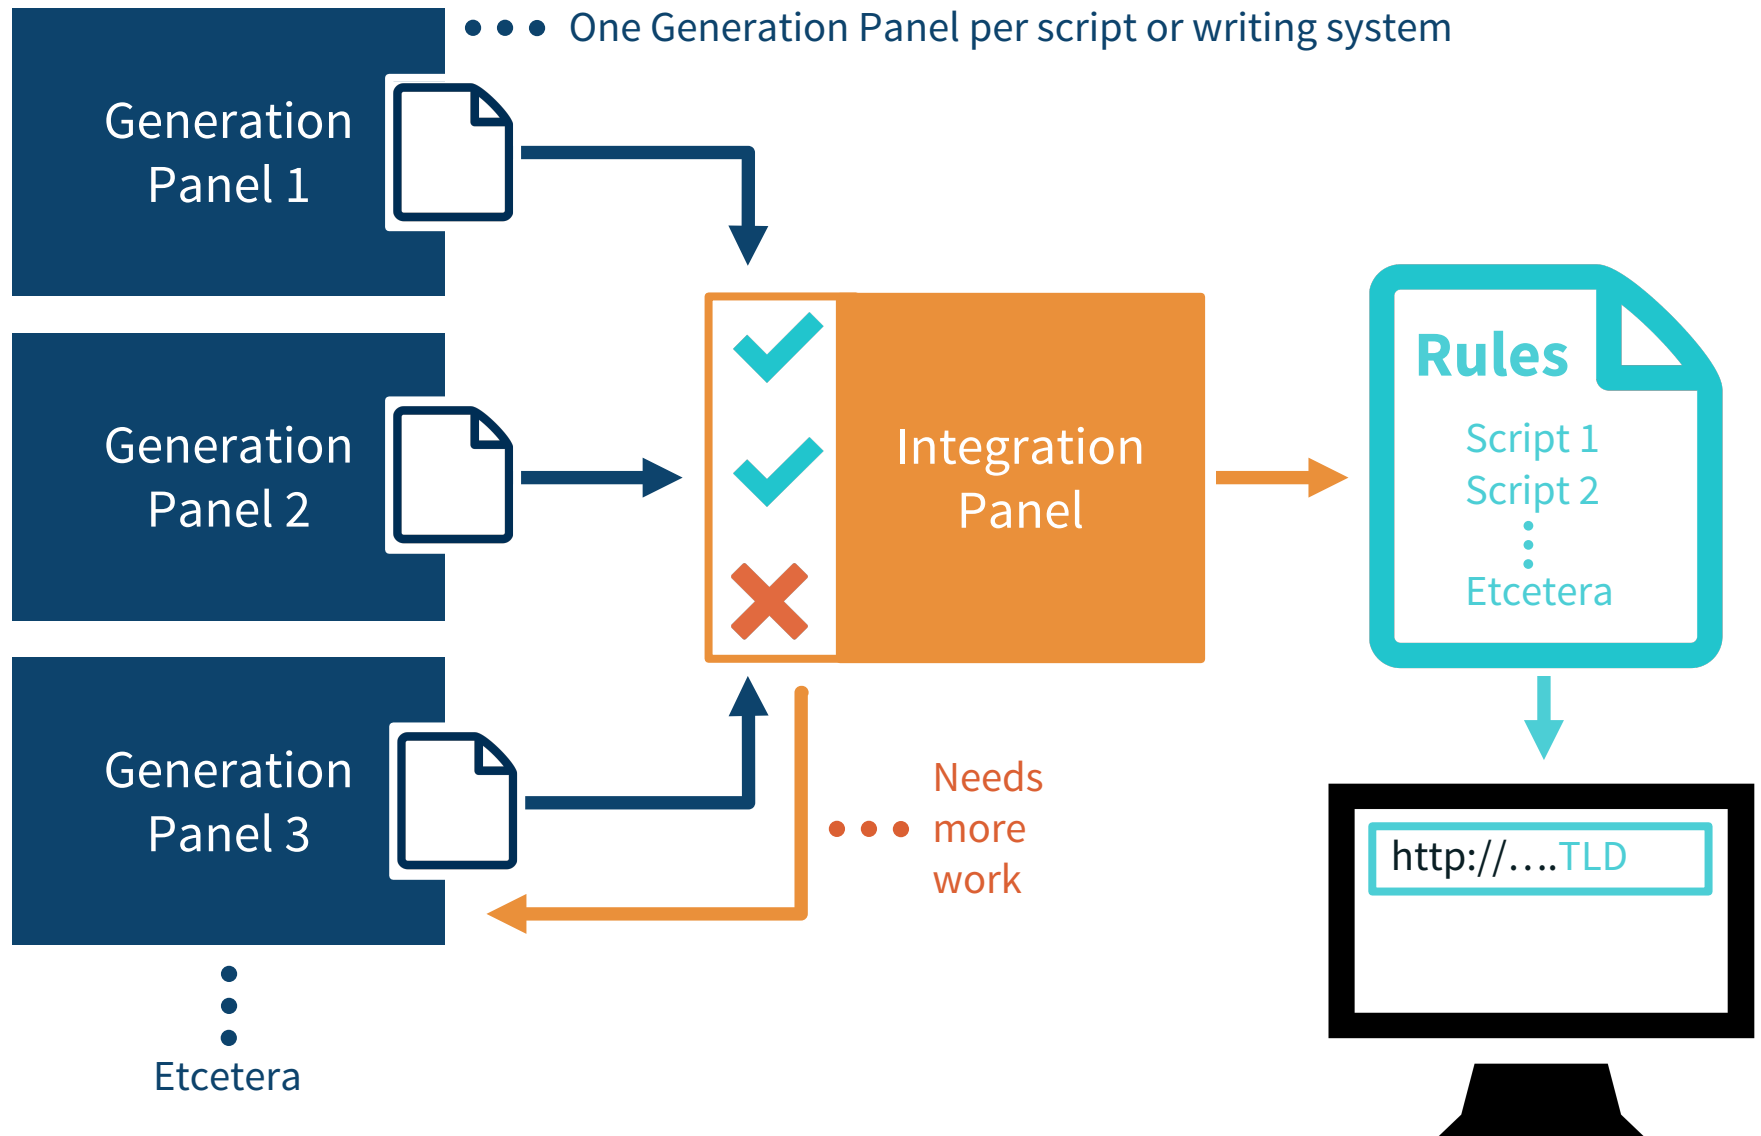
One Generation Panel per script or writing system

Generation Panel 1

Generation Panel 2

Generation Panel 3

Etcetera

Integration Panel

Needs more work

Rules

Script 1
Script 2
Etcetera

http://....TLD